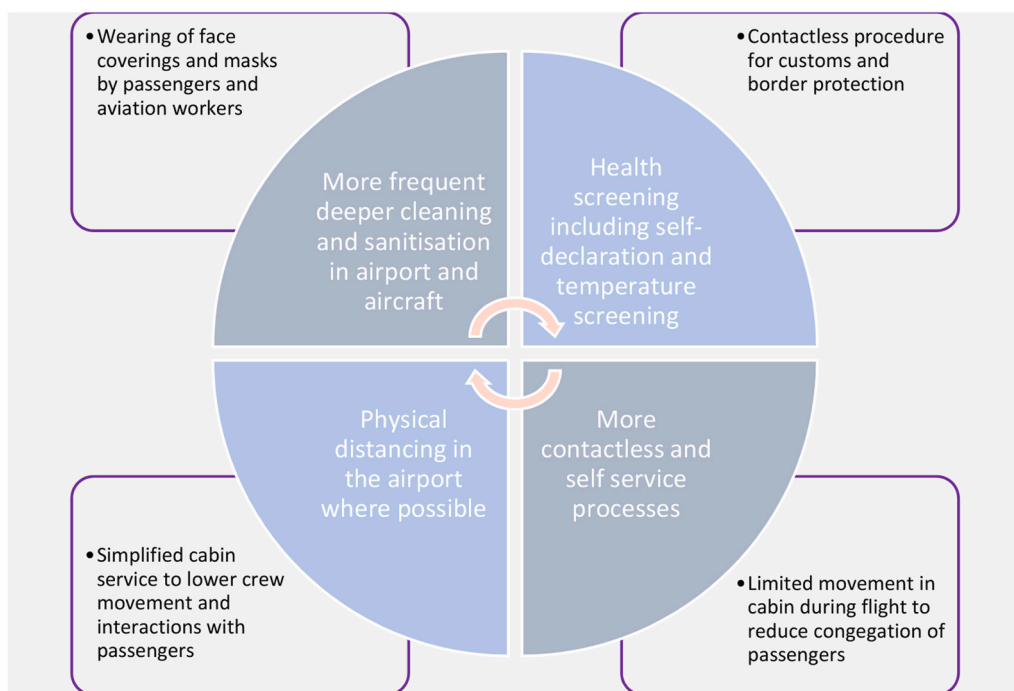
• Wearing of face coverings and masks by passengers and aviation workers

• Contactless procedure for customs and border protection

More frequent deeper cleaning and sanitisation in airport and aircraft

Health screening including self-declaration and temperature screening

Physical distancing in the airport where possible

More contactless and self service processes

• Simplified cabin service to lower crew movement and interactions with passengers

• Limited movement in cabin during flight to reduce congegation of passengers